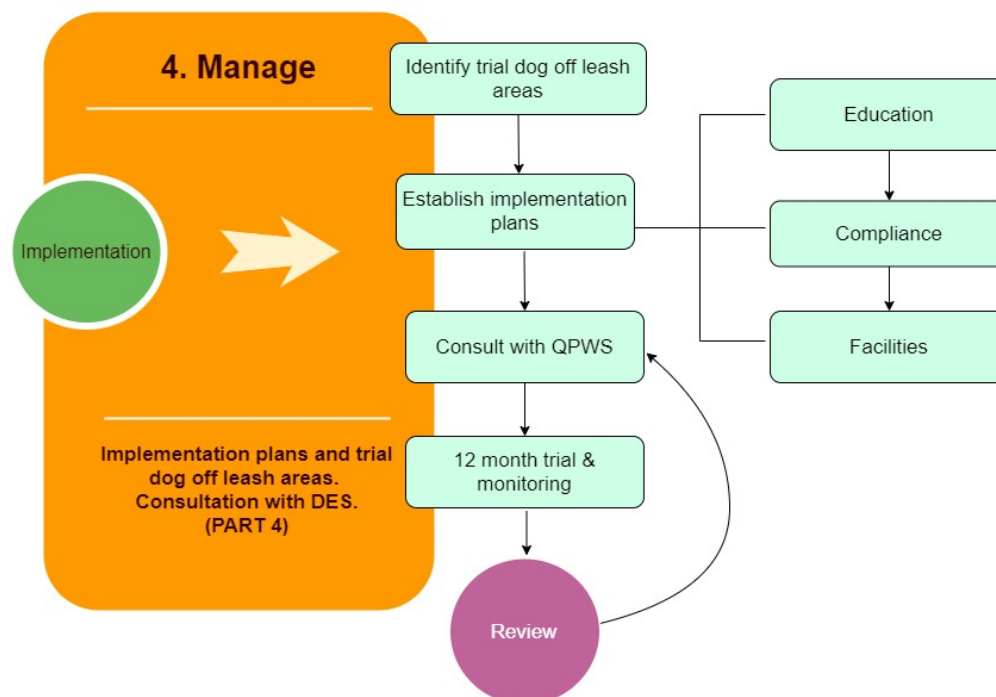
4. Manage

Implementation

Implementation plans and trial dog off leash areas. Consultation with DES. (PART 4)

Identify trial dog off leash areas

Establish implementation plans

Consult with QPWS

12 month trial & monitoring

Review

Education

Compliance

Facilities